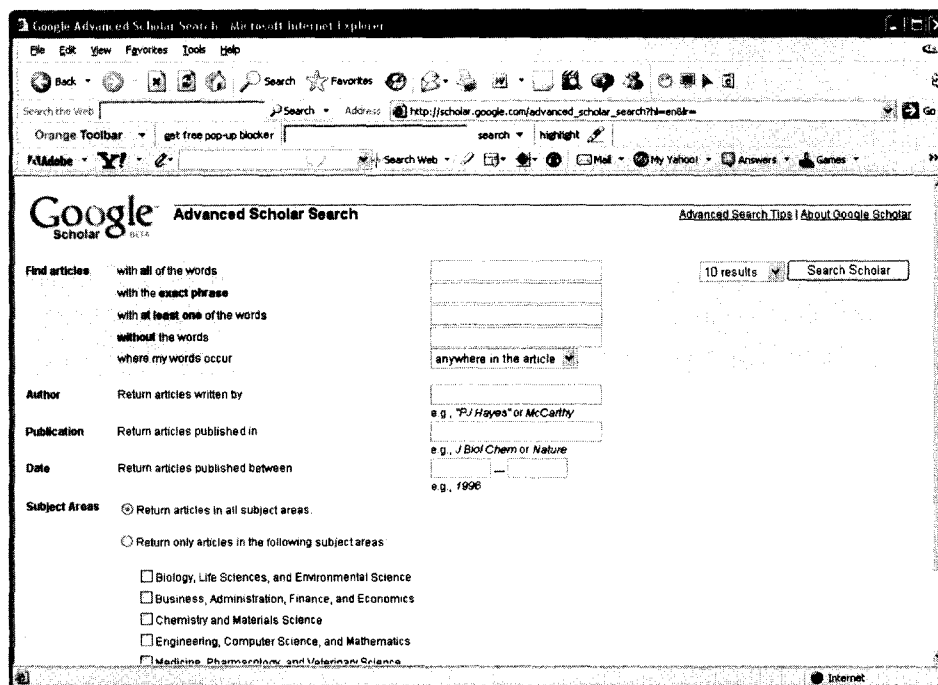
Google Advanced Scholar Search - Microsoft Internet Explorer

File Edit View Favorites Tools Help

Back Search Favorites

Search the Web Search Address http://scholar.google.com/advanced_scholar_search?hl=en&lr=

Go

Orange Toolbar get free pop-up blocker search highlight

Adobe Y! Search Web Mail My Yahoo! Answers Games

Google Scholar BETA

Advanced Scholar Search

Advanced Search Tips | About Google Scholar

Find articles with all of the words

with the exact phrase

with at least one of the words

without the words

where my words occur

anywhere in the article

10 results

Search Scholar

Author Return articles written by

e.g., "PJ Hayes" or McCarthy

Publication Return articles published in

e.g., J Biol Chem or Nature

Date Return articles published between

—

e.g., 1996

Subject Areas Return articles in all subject areas.

Return only articles in the following subject areas

Biology, Life Sciences, and Environmental Science

Business, Administration, Finance, and Economics

Chemistry and Materials Science

Engineering, Computer Science, and Mathematics

Medicine, Pharmacology, and Veterinary Science

Internet